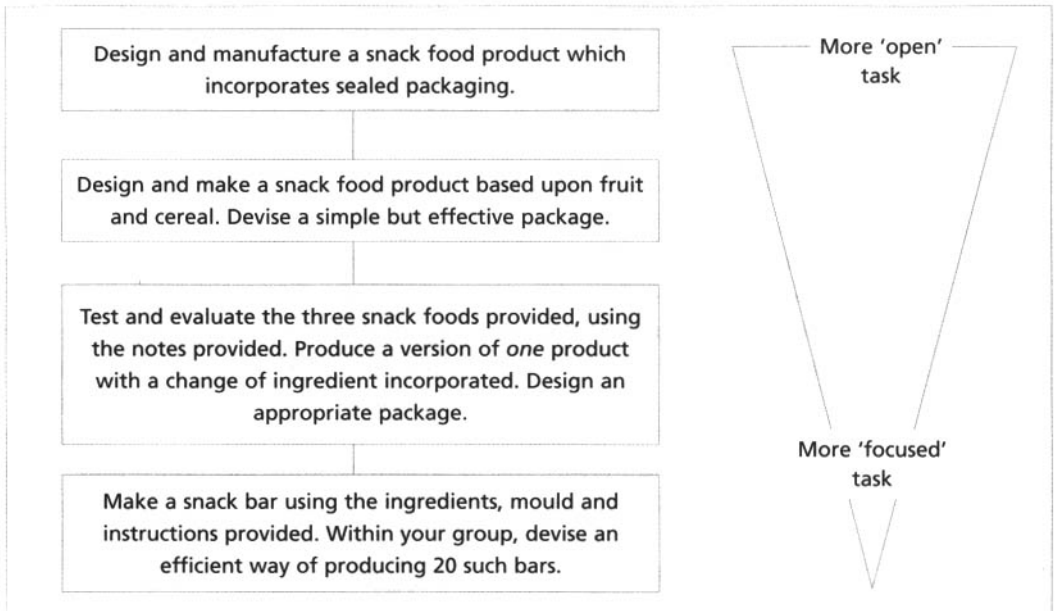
Design and manufacture a snack food product which incorporates sealed packaging.

Design and make a snack food product based upon fruit and cereal. Devise a simple but effective package.

Test and evaluate the three snack foods provided, using the notes provided. Produce a version of *one* product with a change of ingredient incorporated. Design an appropriate package.

Make a snack bar using the ingredients, mould and instructions provided. Within your group, devise an efficient way of producing 20 such bars.

More 'open' task

More 'focused' task